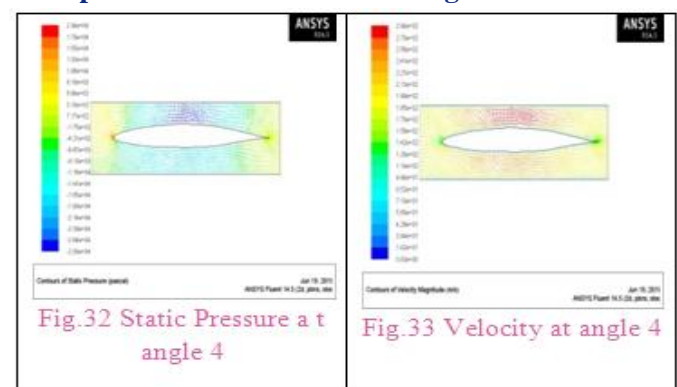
ANSYS

Contours of Static Pressure (pascal)

Jun 19, 2011
ANSYS Fluent 14.5 (2d, pbns, ske)

Fig.32 Static Pressure a t angle 4

ANSYS

Contours of Velocity Magnitude (m/s)

Jun 19, 2011
ANSYS Fluent 14.5 (2d, pbns, ske)

Fig.33 Velocity at angle 4